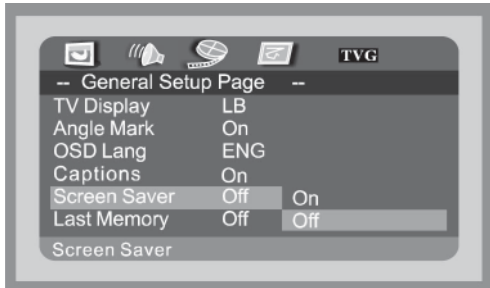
TVG

-- General Setup Page --

| | | |
|---|---|---|
| TV Display | LB | |
| Angle Mark | On | |
| OSD Lang | ENG | |
| Captions | On | |
| Screen Saver | Off | On |
| Last Memory | Off | Off |

Screen Saver